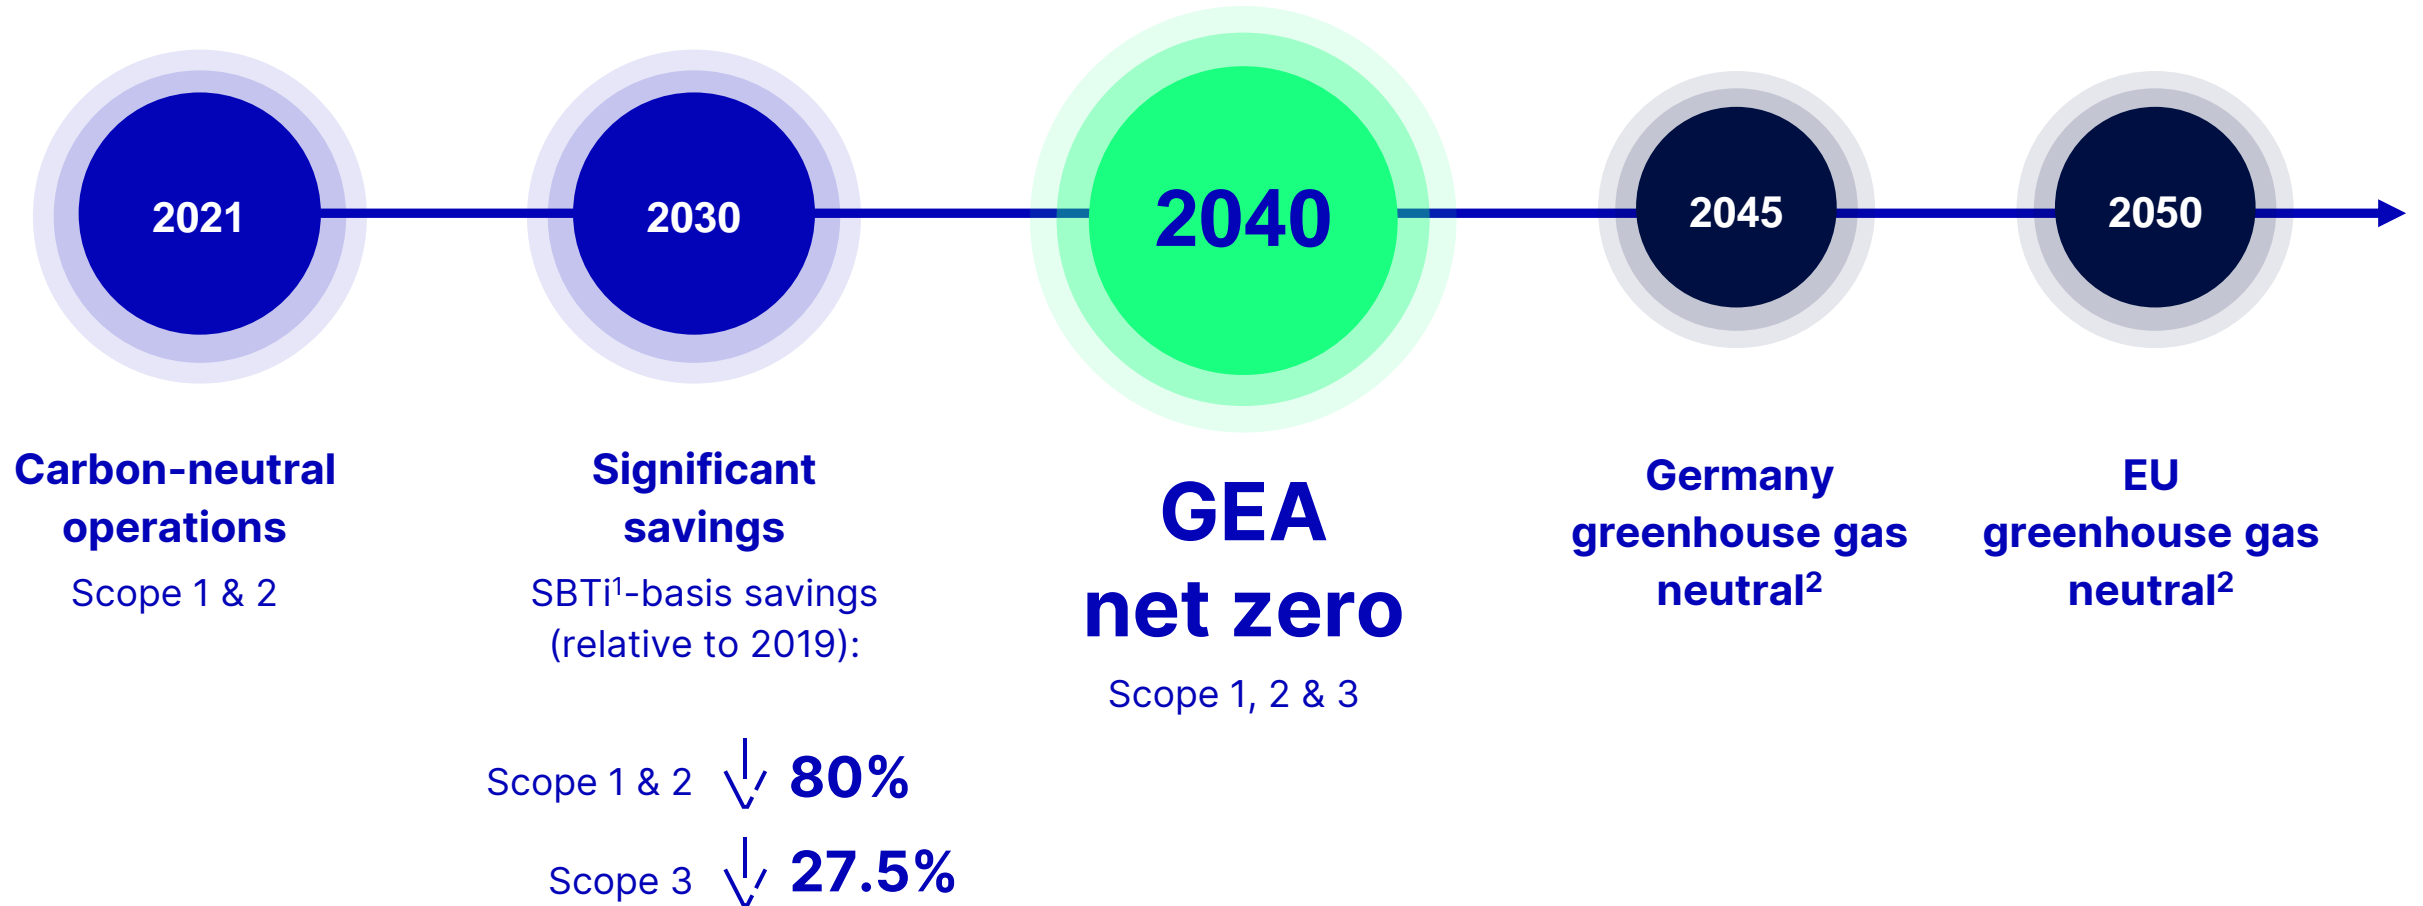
2021

2030

2040

2045

2050

Carbon-neutral operations

Scope 1 & 2

Significant savings

SBTi$^1$-basis savings (relative to 2019):

Scope 1 & 2 80%

Scope 3 27.5%

GEA net zero

Scope 1, 2 & 3

Germany greenhouse gas neutral$^2$

EU greenhouse gas neutral$^2$